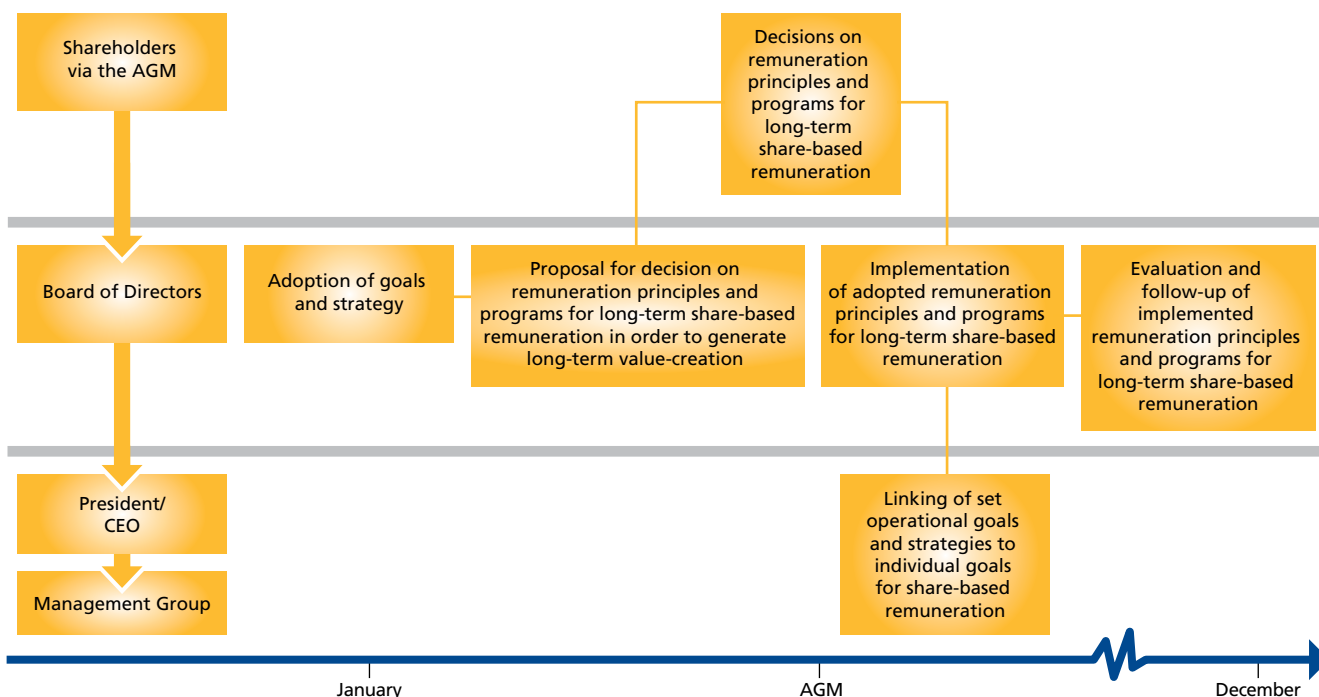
Shareholders via the AGM

Decisions on remuneration principles and programs for long-term share-based remuneration

Board of Directors

Adoption of goals and strategy

Proposal for decision on remuneration principles and programs for long-term share-based remuneration in order to generate long-term value-creation

Implementation of adopted remuneration principles and programs for long-term share-based remuneration

Evaluation and follow-up of implemented remuneration principles and programs for long-term share-based remuneration

President/ CEO

Management Group

Linking of set operational goals and strategies to individual goals for share-based remuneration

January

AGM

December